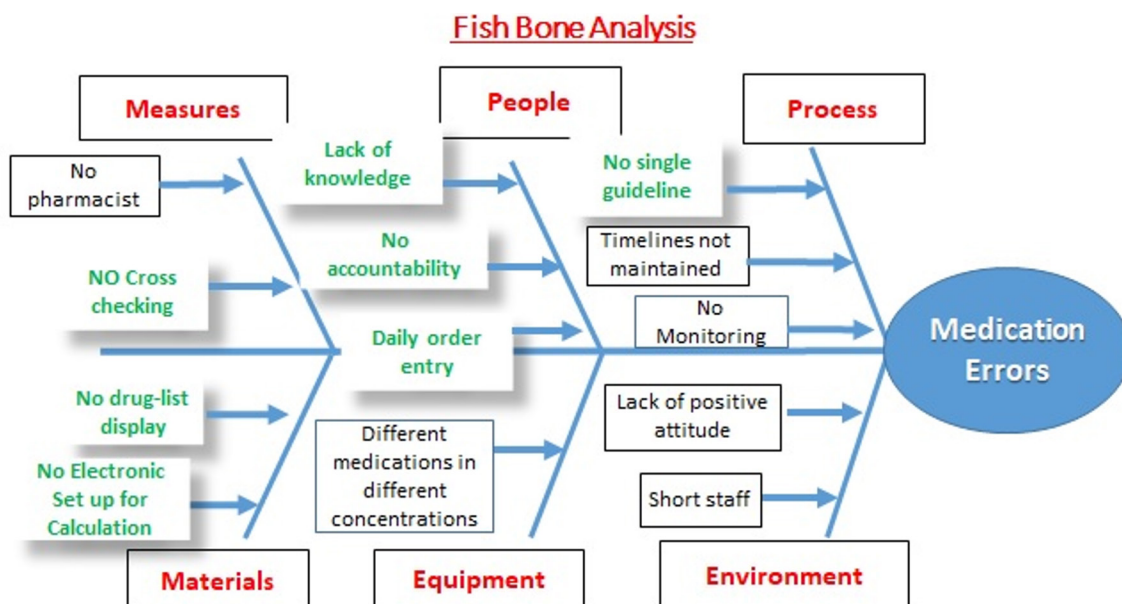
Fish Bone Analysis

Measures

People

Process

No pharmacist

Lack of knowledge

No single guideline

Timelines not maintained

NO Cross checking

No accountability

No Monitoring

Daily order entry

Medication Errors

No drug-list display

Lack of positive attitude

Different medications in different concentrations

No Electronic Set up for Calculation

Short staff

Materials

Equipment

Environment